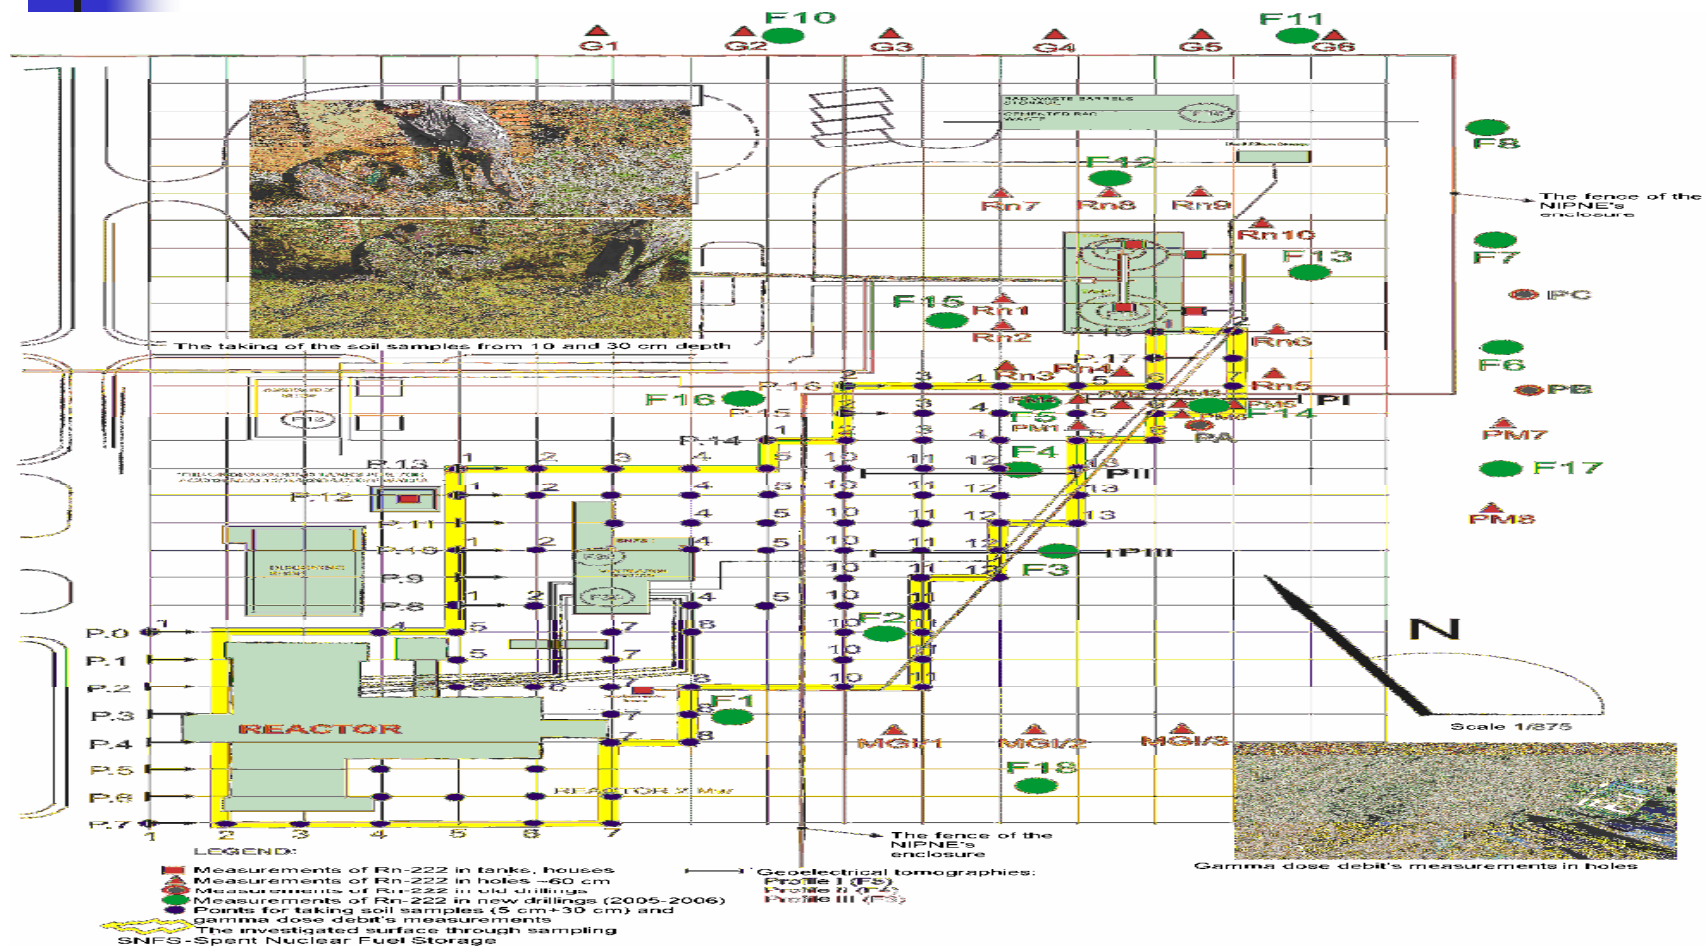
F10 F11
G1 G2 G3 G4 G5 G6

RAD WASTE BARRELS STORAGE
CEMENTED RAD WASTE
F8
F12
Rn7 Rn8 Rn9
The fence of the NIPNE's enclosure
Rn10
F13
F7
PC
F15
Rn1
Rn2
Rn6
F6
The taking of the soil samples from 10 and 30 cm depth
P.17
Rn3 Rn4
Rn5
PB
P.16
F16
P.15
F5
PM1
PM6
F14
PI
PA
PM7
P.14
F4
P.13
PII
F17
P.12
P.11
P.10
PM8
P.9
P.8
PIII
F3
SNFS
F2
P.0
P.1
P.2
P.3
P.4
P.5
P.6
P.7
REACTOR
F1
N
Scale 1/875
MGI/1 MGI/2 MGI/3
F18
REACTOR 2 MW
1 2 3 4 5 6 7 8 10 11 12 13
The fence of the NIPNE's enclosure
Gamma dose debit's measurements in holes

LEGEND:
Measurements of Rn-222 in tanks, houses
Measurements of Rn-222 in holes ~60 cm
Measurements of Rn-222 in old drillings
Measurements of Rn-222 in new drillings (2005-2006)
Points for taking soil samples (5 cm+30 cm) and gamma dose debit's measurements
The investigated surface through sampling
SNFS-Spent Nuclear Fuel Storage

Geoelectrical tomographies:
Profile I (F5)
Profile II (F4)
Profile III (F3)